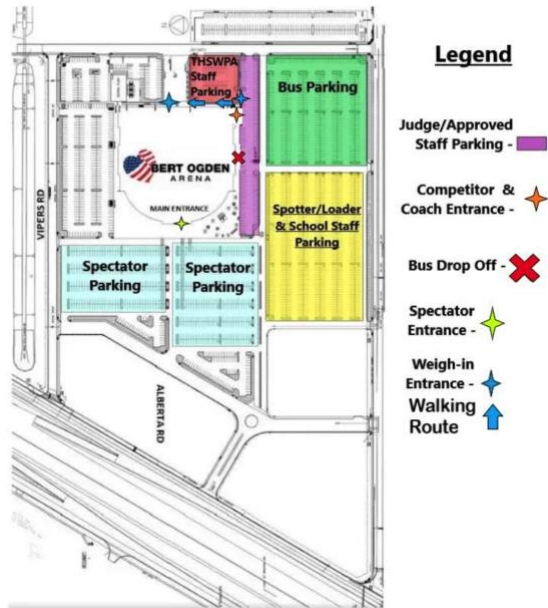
Legend

THSWPA Staff Parking

Bus Parking

BERT OGDEN ARENA

MAIN ENTRANCE

Spotter/Loader & School Staff Parking

VIPERS RD

Spectator Parking

Spectator Parking

ALBERTA RD

Judge/Approved Staff Parking -

Competitor & Coach Entrance -

Bus Drop Off -

Spectator Entrance -

Weigh-in Entrance -

Walking Route